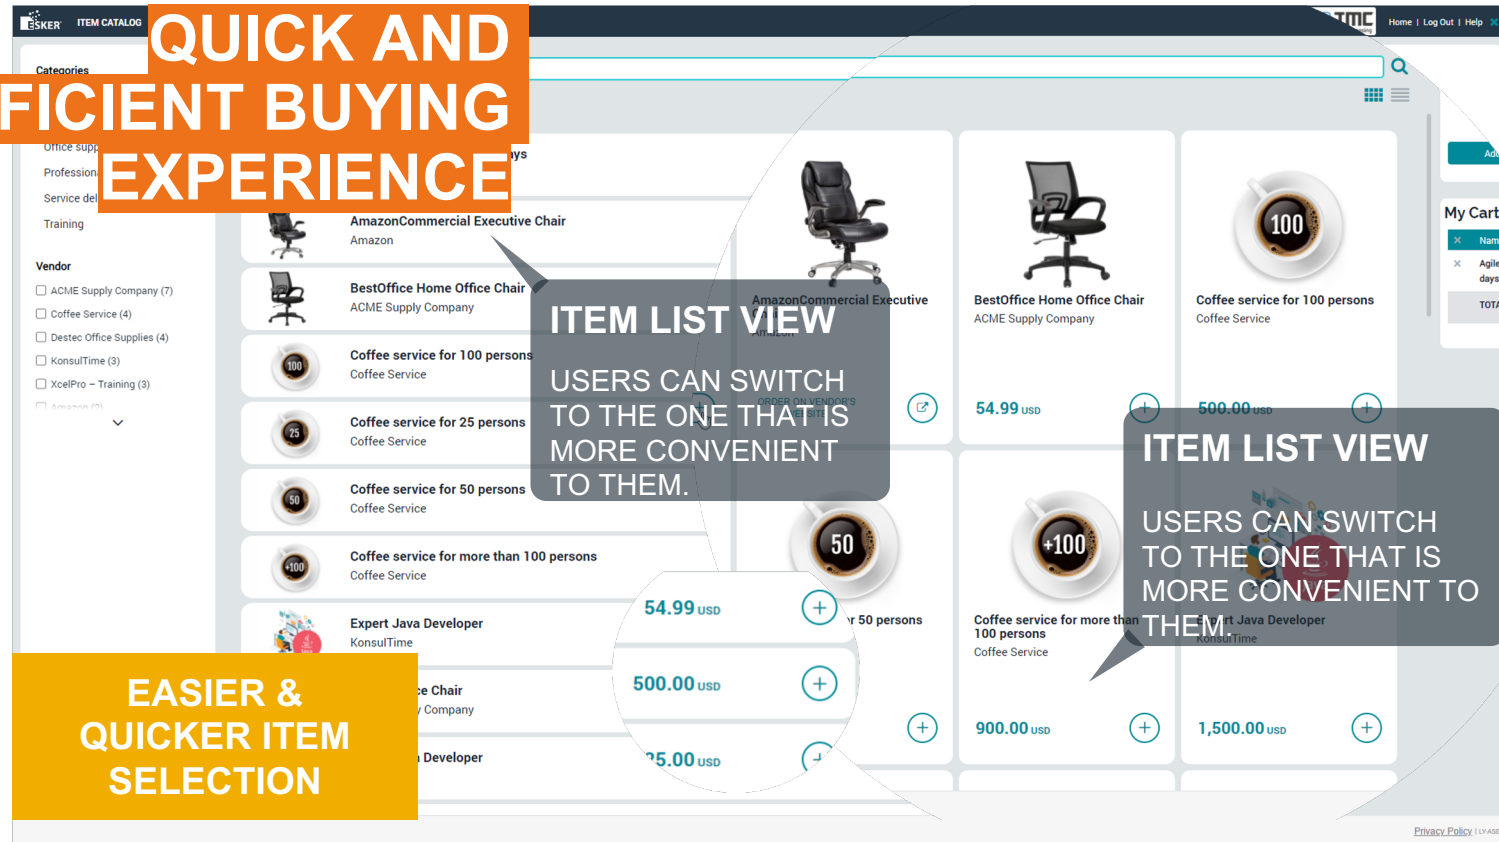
ESKER ITEM CATALOG

Home | Log Out | Help

QUICK AND
FICIENT BUYING
EXPERIENCE

Categories
Office supp
Profession
Service del
Training

Vendor
ACME Supply Company (7)
Coffee Service (4)
Destec Office Supplies (4)
KonsulTime (3)
XcelPro – Training (3)

AmazonCommercial Executive Chair
Amazon

BestOffice Home Office Chair
ACME Supply Company

Coffee service for 100 persons
Coffee Service

Coffee service for 25 persons
Coffee Service

Coffee service for 50 persons
Coffee Service

Coffee service for more than 100 persons
Coffee Service

Expert Java Developer
KonsulTime

e Chair
Company

Developer

54.99 USD
500.00 USD
25.00 USD

ITEM LIST VIEW

USERS CAN SWITCH TO THE ONE THAT IS MORE CONVENIENT TO THEM.

AmazonCommercial Executive
ORDER ON VENDOR'S WEBSITE

BestOffice Home Office Chair
ACME Supply Company
54.99 USD

Coffee service for 100 persons
Coffee Service
500.00 USD

r 50 persons

Coffee service for more than 100 persons
Coffee Service
900.00 USD

rt Java Developer
KonsulTime
1,500.00 USD

ITEM LIST VIEW

USERS CAN SWITCH TO THE ONE THAT IS MORE CONVENIENT TO THEM.

My Cart
Nam
Agile days
TOTA

EASIER & QUICKER ITEM SELECTION

Privacy Policy